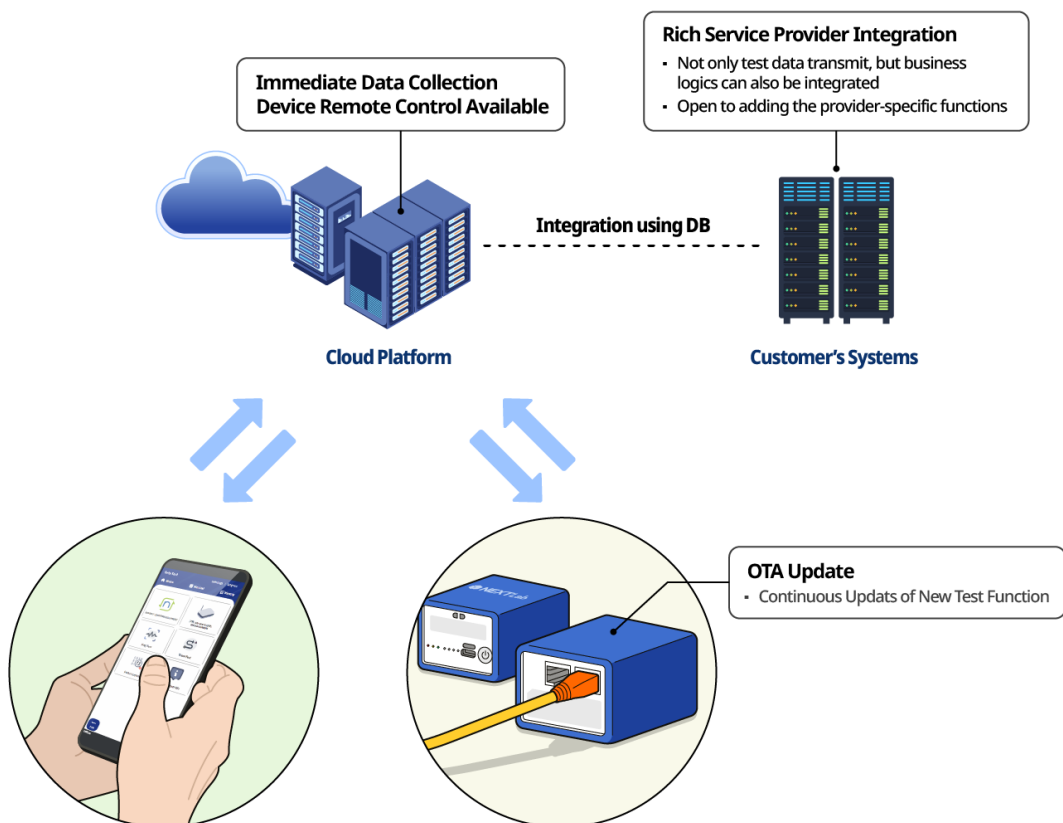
Immediate Data Collection
Device Remote Control Available

Rich Service Provider Integration
▪ Not only test data transmit, but business logics can also be integrated
▪ Open to adding the provider-specific functions

Integration using DB

Cloud Platform

Customer's Systems

NEXTLab

OTA Update
▪ Continuous Updats of New Test Function